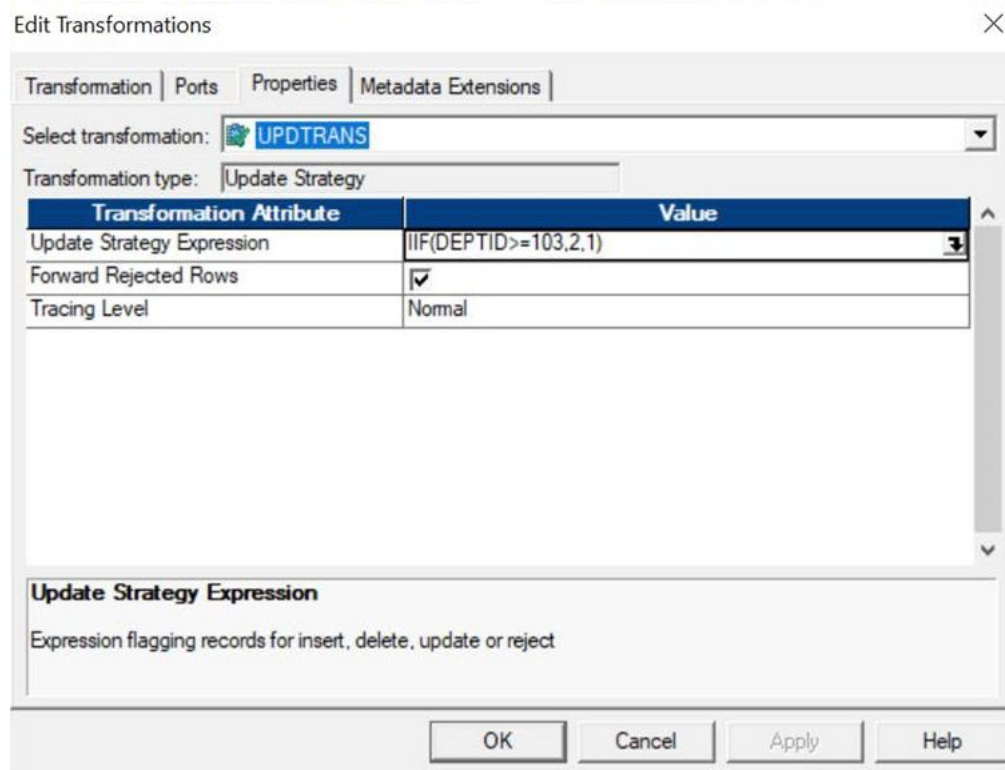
Edit Transformations

Transformation | Ports | Properties | Metadata Extensions

Select transformation: UPDTRANS

Transformation type: Update Strategy

| Transformation Attribute | Value |
|---|---|
| Update Strategy Expression | IIF(DEPTID>=103,2,1) |
| Forward Rejected Rows | ☑ |
| Tracing Level | Normal |

Update Strategy Expression

Expression flagging records for insert, delete, update or reject

OK Cancel Apply Help